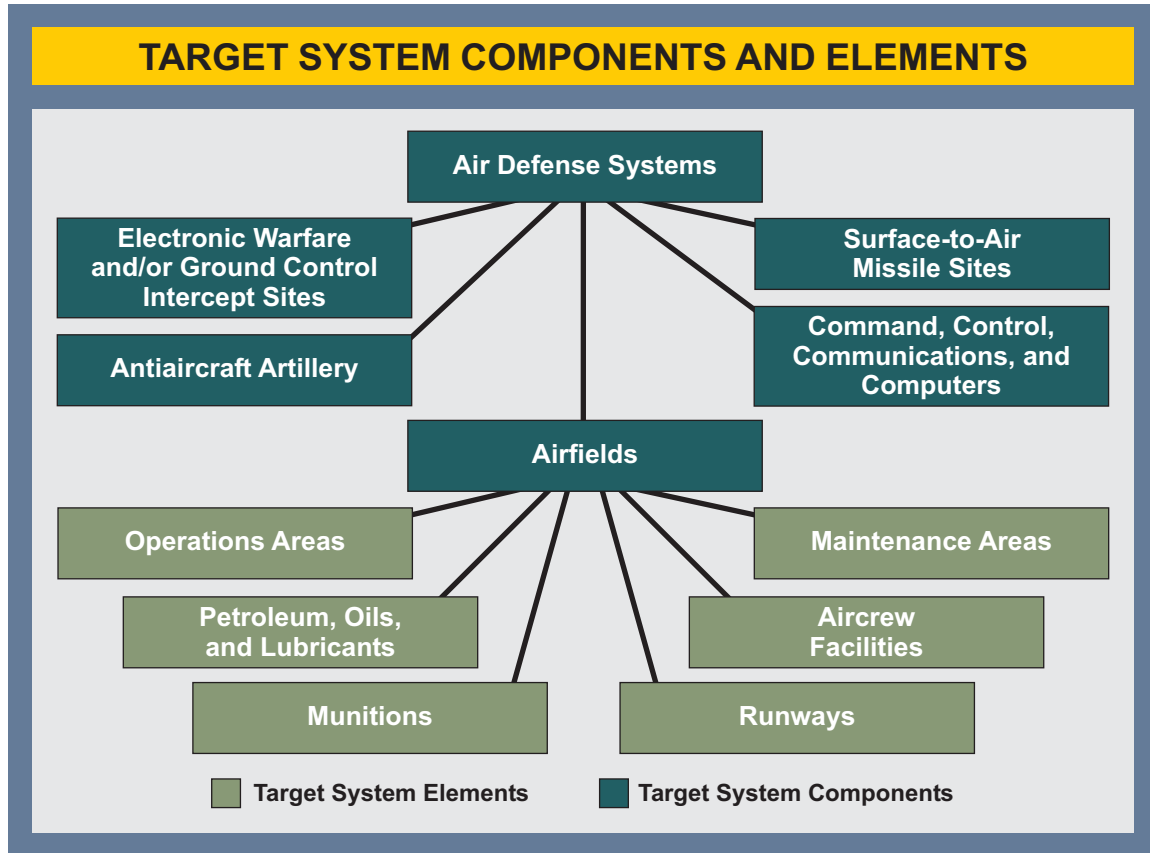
TARGET SYSTEM COMPONENTS AND ELEMENTS

Air Defense Systems

Electronic Warfare and/or Ground Control Intercept Sites

Surface-to-Air Missile Sites

Antiaircraft Artillery

Command, Control, Communications, and Computers

Airfields

Operations Areas

Maintenance Areas

Petroleum, Oils, and Lubricants

Aircrew Facilities

Munitions

Runways

Target System Elements

Target System Components